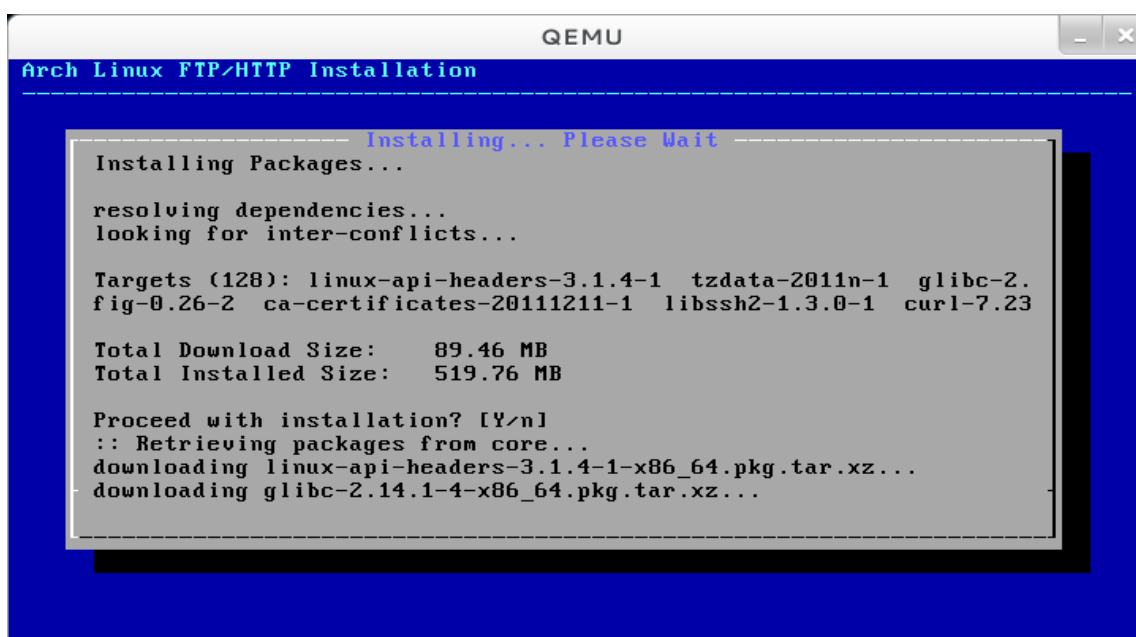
QEMU

Arch Linux FTP/HTTP Installation

Installing... Please Wait

Installing Packages...

resolving dependencies...
looking for inter-conflicts...

Targets (128): linux-api-headers-3.1.4-1 tzdata-2011n-1 glibc-2.
fig-0.26-2 ca-certificates-20111211-1 libssh2-1.3.0-1 curl-7.23

Total Download Size: 89.46 MB
Total Installed Size: 519.76 MB

Proceed with installation? [Y/n]
:: Retrieving packages from core...
downloading linux-api-headers-3.1.4-1-x86_64.pkg.tar.xz...
downloading glibc-2.14.1-4-x86_64.pkg.tar.xz...